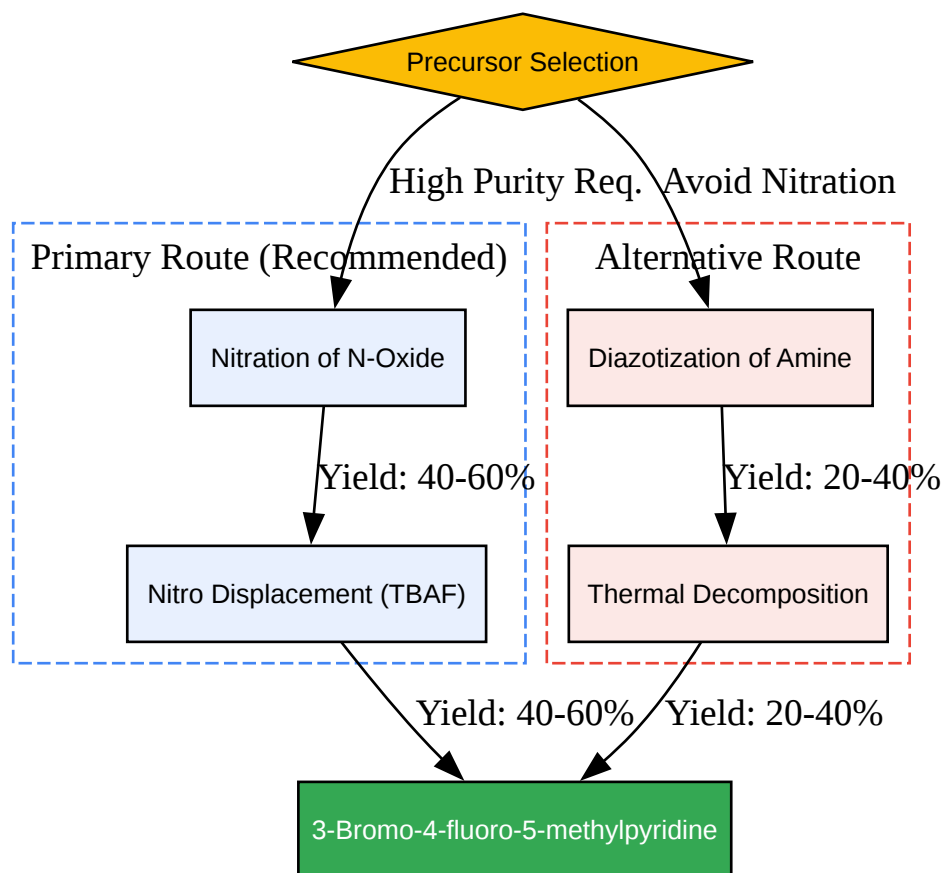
Precursor Selection

High Purity Req.

Avoid Nitration

Primary Route (Recommended)

Nitration of N-Oxide

Yield: 40-60%

Nitro Displacement (TBAF)

Alternative Route

Diazotization of Amine

Yield: 20-40%

Thermal Decomposition

Yield: 40-60%

Yield: 20-40%

3-Bromo-4-fluoro-5-methylpyridine